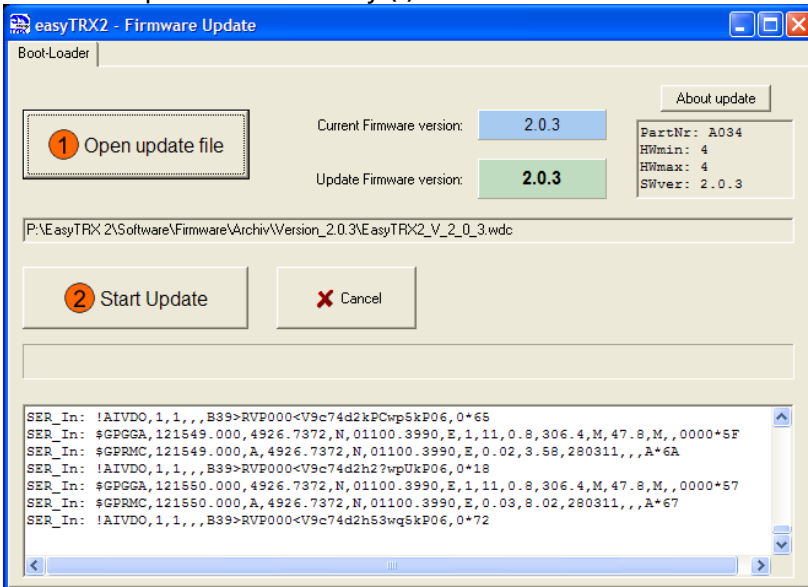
easyTRX2 - Firmware Update

Boot-Loader

1 Open update file

Current Firmware version: 2.0.3

Update Firmware version: 2.0.3

About update

PartNr: A034
HWmin: 4
HWmax: 4
SWver: 2.0.3

P:\EasyTRX 2\Software\Firmware\Archiv\Version_2.0.3\EasyTRX2_V_2_0_3.wdc

2 Start Update

Cancel

SER_In: !AIVDO,1,1,,,B39>RVP000<V9c74d2kPCwp5kP06,0*65
SER_In: $GPGGA,121549.000,4926.7372,N,01100.3990,E,1,11,0.8,306.4,M,47.8,M,,0000*5F
SER_In: $GPRMC,121549.000,A,4926.7372,N,01100.3990,E,0.02,3.58,280311,,,A*6A
SER_In: !AIVDO,1,1,,,B39>RVP000<V9c74d2h2?wpUkP06,0*18
SER_In: $GPGGA,121550.000,4926.7372,N,01100.3990,E,1,11,0.8,306.4,M,47.8,M,,0000*57
SER_In: $GPRMC,121550.000,A,4926.7372,N,01100.3990,E,0.03,8.02,280311,,,A*67
SER_In: !AIVDO,1,1,,,B39>RVP000<V9c74d2h53wq5kP06,0*72